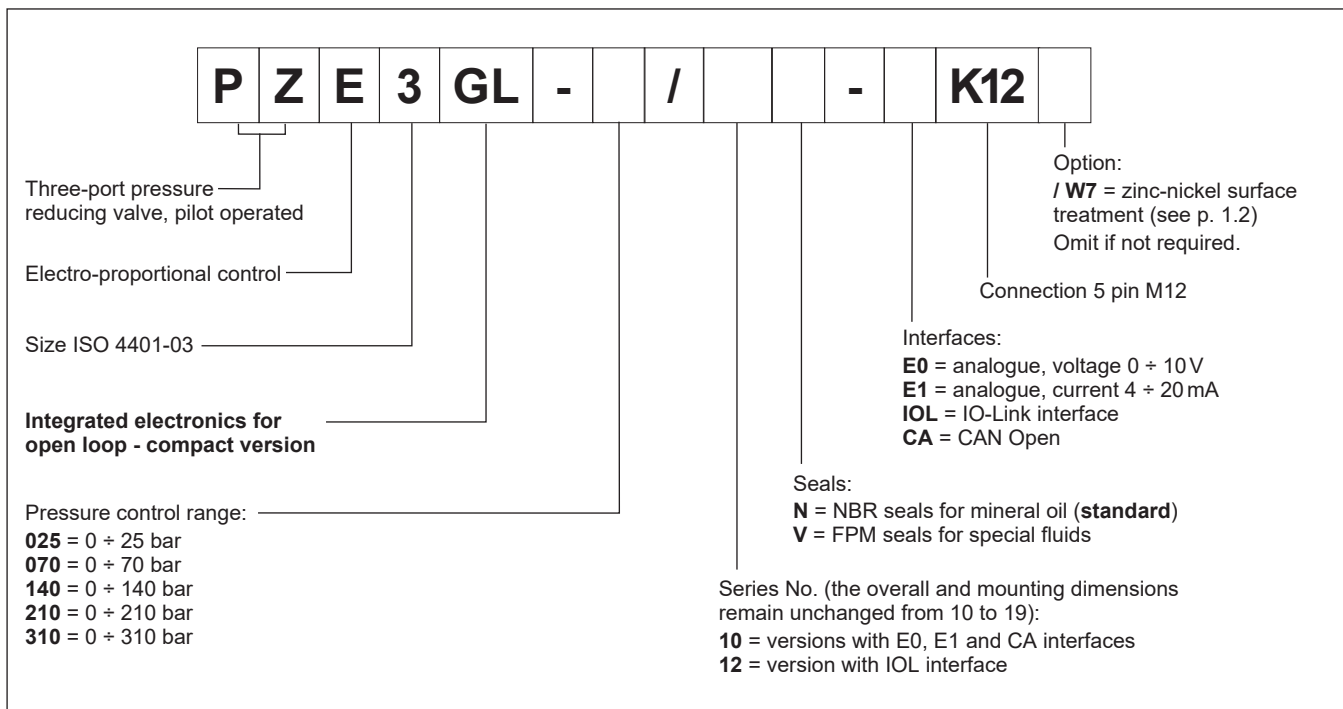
| P | Z | E | 3 | GL | - |  | / |  |  | - |  | K12 |  |
|---|---|---|---|---|---|---|---|---|---|---|---|---|---|

Three-port pressure reducing valve, pilot operated

Electro-proportional control

Size ISO 4401-03

**Integrated electronics for open loop - compact version**

Pressure control range:
**025** = 0 ÷ 25 bar
**070** = 0 ÷ 70 bar
**140** = 0 ÷ 140 bar
**210** = 0 ÷ 210 bar
**310** = 0 ÷ 310 bar

Option:
**/ W7** = zinc-nickel surface treatment (see p. 1.2)
Omit if not required.

Connection 5 pin M12

Interfaces:
**E0** = analogue, voltage 0 ÷ 10 V
**E1** = analogue, current 4 ÷ 20 mA
**IOL** = IO-Link interface
**CA** = CAN Open

Seals:
**N** = NBR seals for mineral oil (**standard**)
**V** = FPM seals for special fluids

Series No. (the overall and mounting dimensions remain unchanged from 10 to 19):
**10** = versions with E0, E1 and CA interfaces
**12** = version with IOL interface